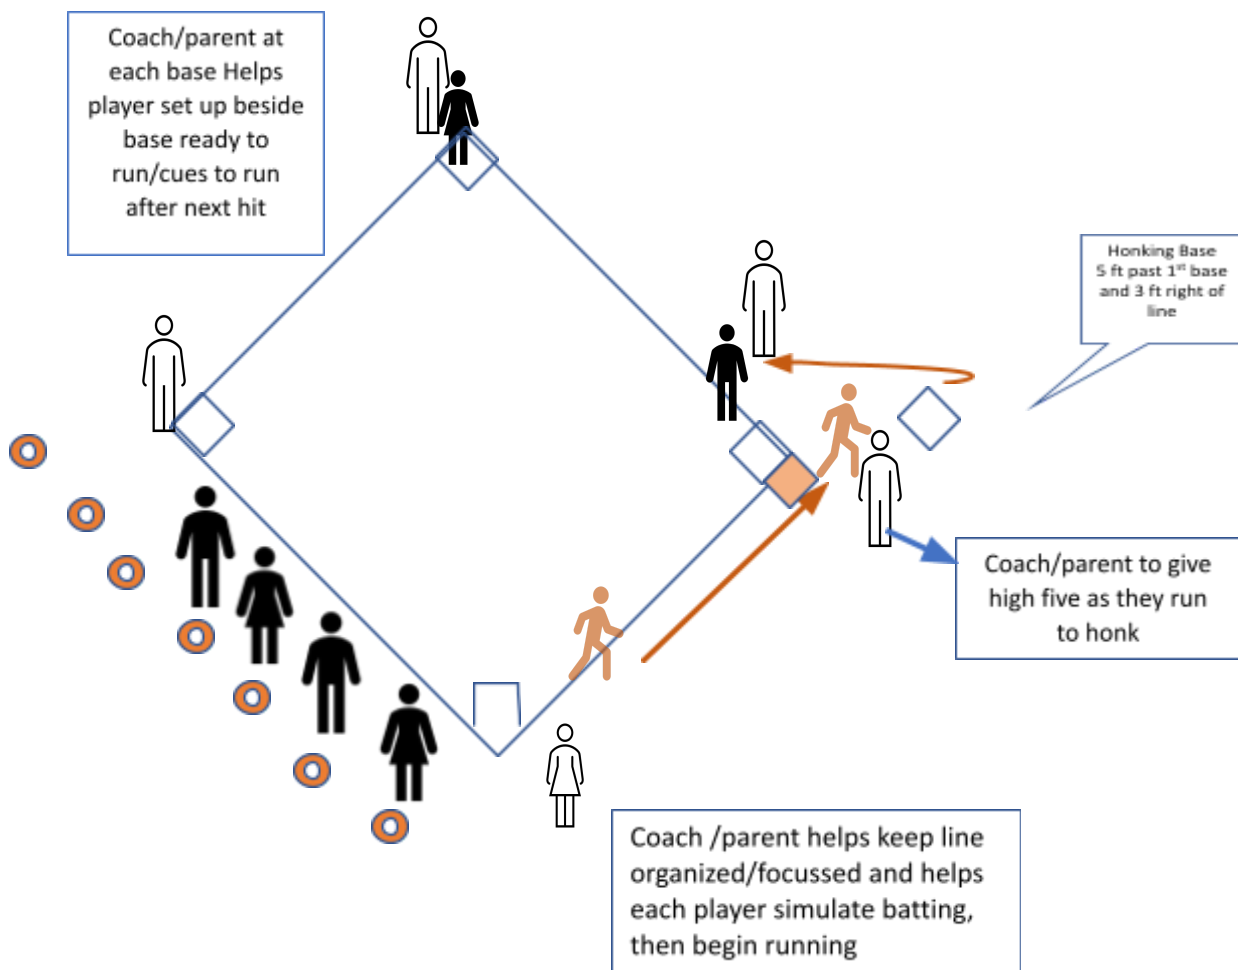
Coach/parent at each base Helps player set up beside base ready to run/cues to run after next hit

Honking Base 5 ft past $1^{st}$ base and 3 ft right of line

Coach/parent to give high five as they run to honk

Coach /parent helps keep line organized/focussed and helps each player simulate batting, then begin running